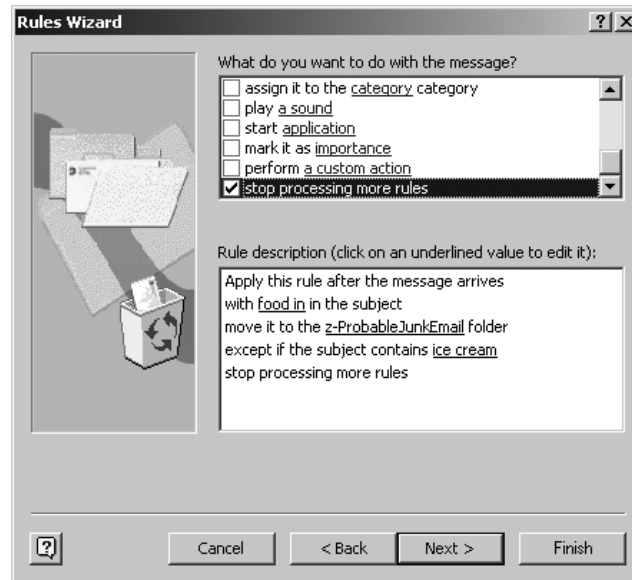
Rules Wizard

?

X

What do you want to do with the message?

assign it to the category category

play a sound

start application

mark it as importance

perform a custom action

stop processing more rules

Rule description (click on an underlined value to edit it):

Apply this rule after the message arrives
with food in in the subject
move it to the z-ProbableJunkEmail folder
except if the subject contains ice cream
stop processing more rules

Cancel

< Back

Next >

Finish